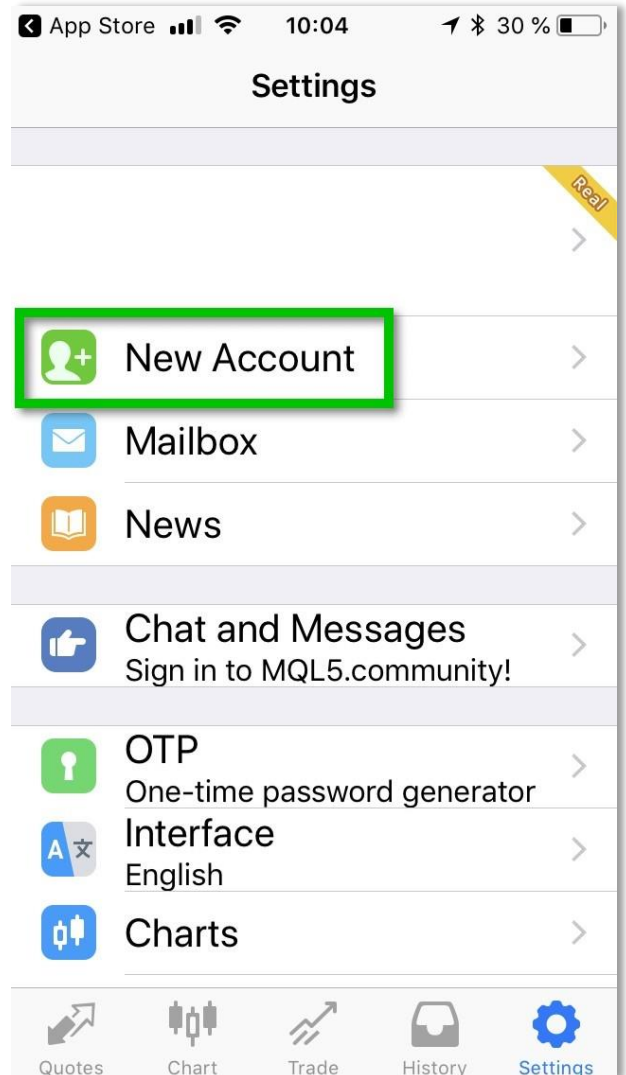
App Store 10:04 30 %

Settings

Real

New Account

Mailbox

News

Chat and Messages
Sign in to MQL5.community!

OTP
One-time password generator

Interface
English

Charts

Quotes Chart Trade History Settings